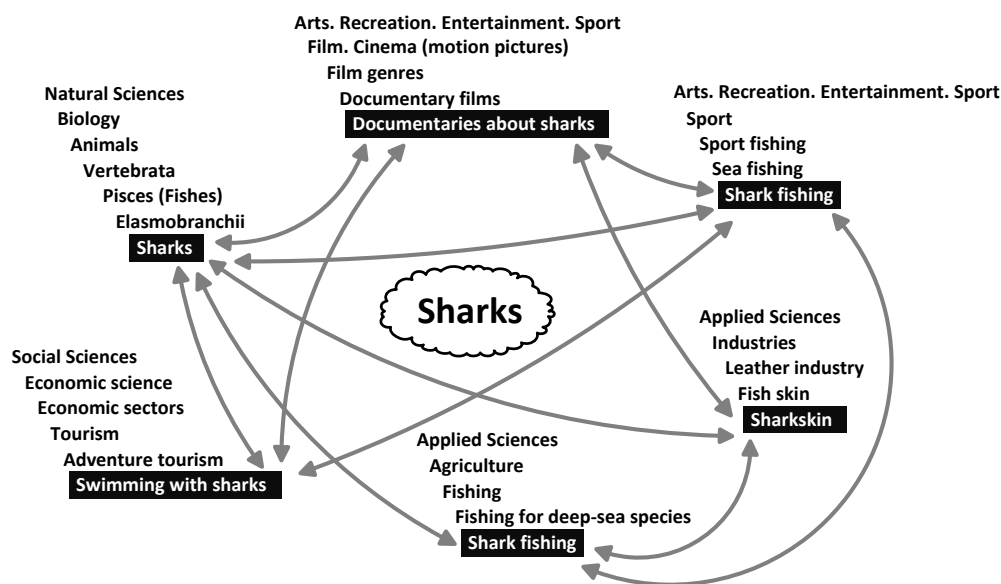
Arts. Recreation. Entertainment. Sport
Film. Cinema (motion pictures)
Film genres
Documentary films
Documentaries about sharks

Natural Sciences
Biology
Animals
Vertebrata
Pisces (Fishes)
Elasmobranchii
Sharks

Arts. Recreation. Entertainment. Sport
Sport
Sport fishing
Sea fishing
Shark fishing

Sharks

Applied Sciences
Industries
Leather industry
Fish skin
Sharkskin

Social Sciences
Economic science
Economic sectors
Tourism
Adventure tourism
Swimming with sharks

Applied Sciences
Agriculture
Fishing
Fishing for deep-sea species
Shark fishing